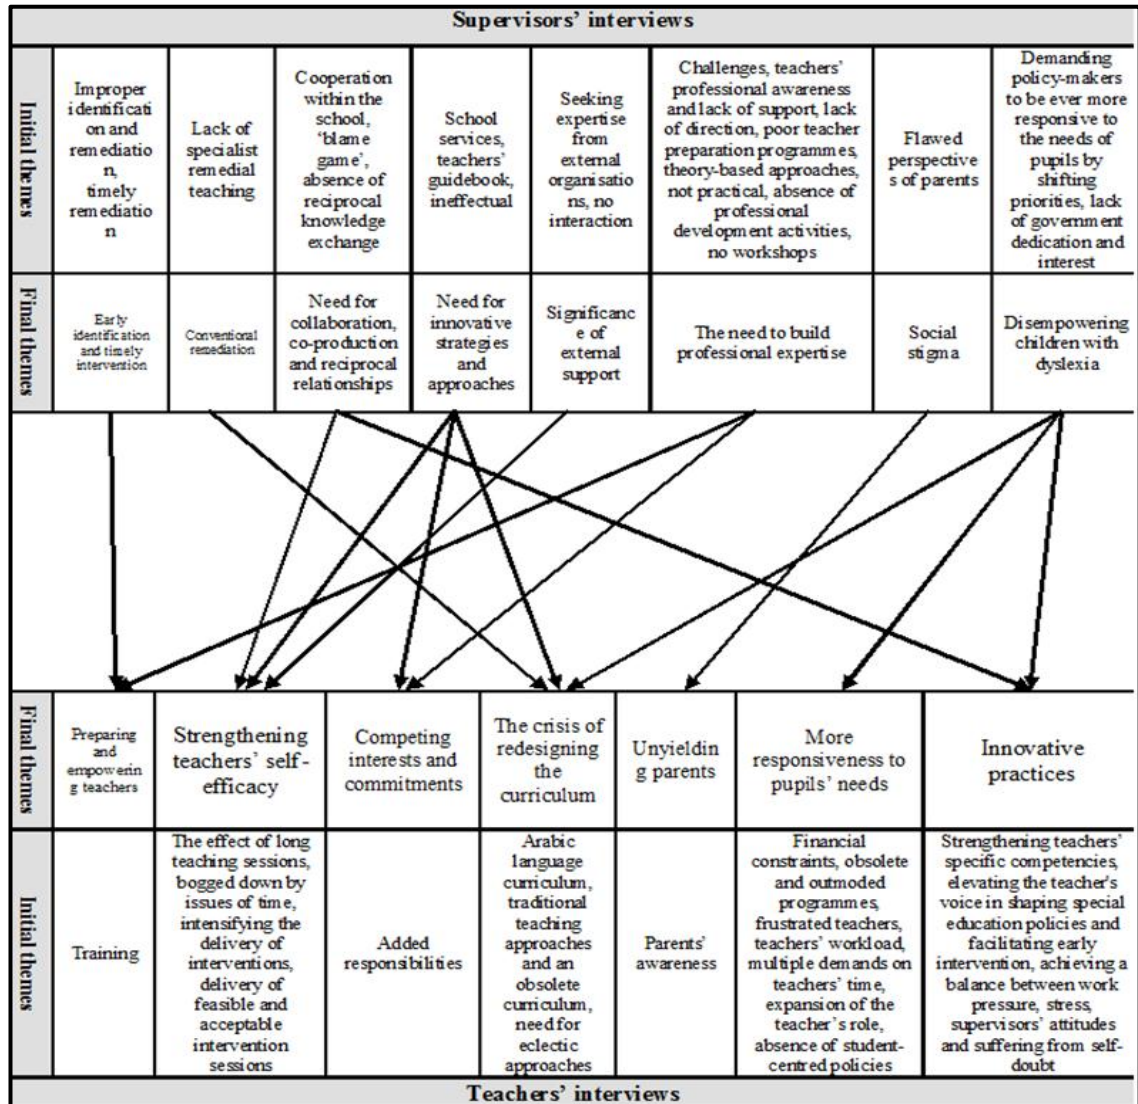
Supervisors' interviews

| Initial themes | Improper identification and remediation, timely remediation | Lack of specialist remedial teaching | Cooperation within the school, 'blame game', absence of reciprocal knowledge exchange | School services, teachers' guidebook, ineffectual | Seeking expertise from external organisations, no interaction | Challenges, teachers' professional awareness and lack of support, lack of direction, poor teacher preparation programmes, theory-based approaches, not practical, absence of professional development activities, no workshops | Flawed perspectives of parents | Demanding policy-makers to be ever more responsive to the needs of pupils by shifting priorities, lack of government dedication and interest |
|---|---|---|---|---|---|---|---|---|
| Final themes | Early identification and timely intervention | Conventional remediation | Need for collaboration, co-production and reciprocal relationships | Need for innovative strategies and approaches | Significance of external support | The need to build professional expertise | Social stigma | Disempowering children with dyslexia |

| Final themes | Preparing and empowering teachers | Strengthening teachers' self-efficacy | Competing interests and commitments | The crisis of redesigning the curriculum | Unyielding parents | More responsiveness to pupils' needs | Innovative practices |
|---|---|---|---|---|---|---|---|
| Initial themes | Training | The effect of long teaching sessions, bogged down by issues of time, intensifying the delivery of interventions, delivery of feasible and acceptable intervention sessions | Added responsibilities | Arabic language curriculum, traditional teaching approaches and an obsolete curriculum, need for eclectic approaches | Parents' awareness | Financial constraints, obsolete and outmoded programmes, frustrated teachers, teachers' workload, multiple demands on teachers' time, expansion of the teacher's role, absence of student-centred policies | Strengthening teachers' specific competencies, elevating the teacher's voice in shaping special education policies and facilitating early intervention, achieving a balance between work pressure, stress, supervisors' attitudes and suffering from self-doubt |

Teachers' interviews